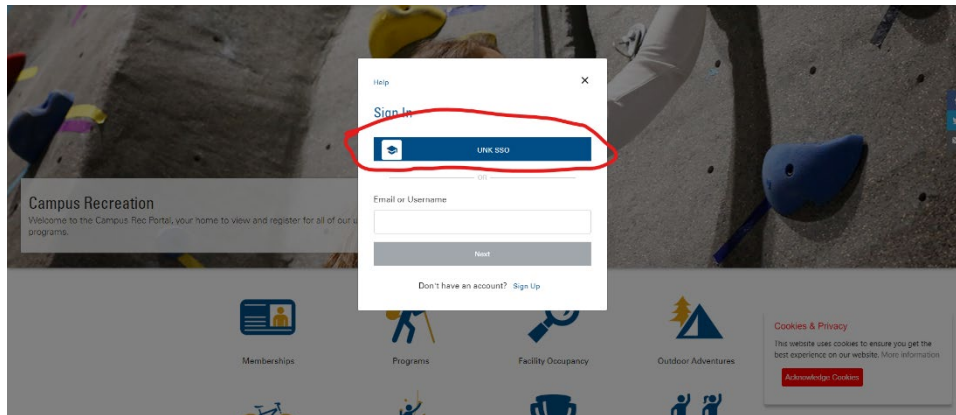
Help

×

Sign In

UNK SSO

OR

Email or Username

Next

Don't have an account? Sign Up

Campus Recreation

Welcome to the Campus Rec Portal, your home to view and register for all of our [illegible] programs.

Memberships

Programs

Facility Occupancy

Outdoor Adventures

Cookies & Privacy

This website uses cookies to ensure you get the best experience on our website. More information

Acknowledge Cookies